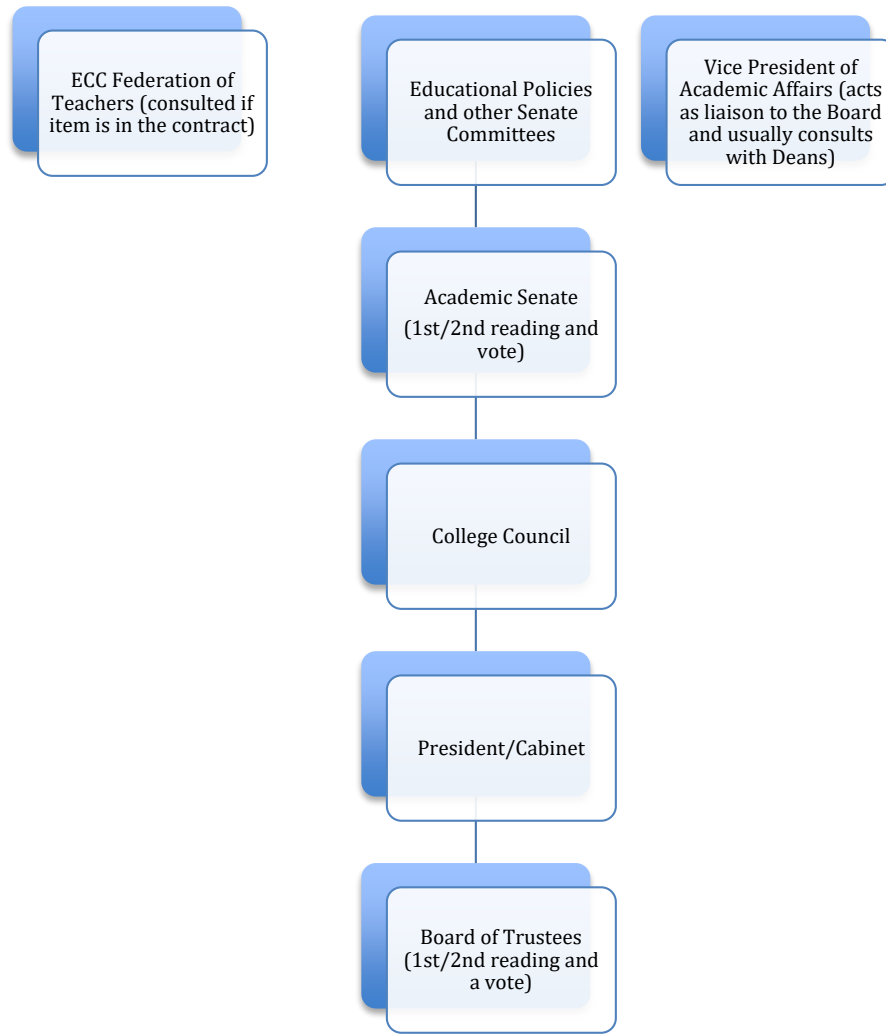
ECC Federation of Teachers (consulted if item is in the contract)

Educational Policies and other Senate Committees

Vice President of Academic Affairs (acts as liaison to the Board and usually consults with Deans)

Academic Senate (1st/2nd reading and vote)

College Council

President/Cabinet

Board of Trustees (1st/2nd reading and a vote)